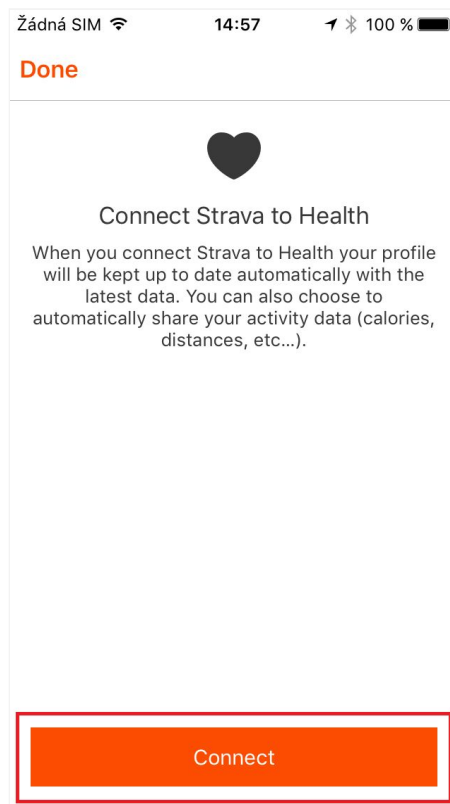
Žádná SIM 14:57 100 %

Done

Connect Strava to Health

When you connect Strava to Health your profile will be kept up to date automatically with the latest data. You can also choose to automatically share your activity data (calories, distances, etc...).

Connect